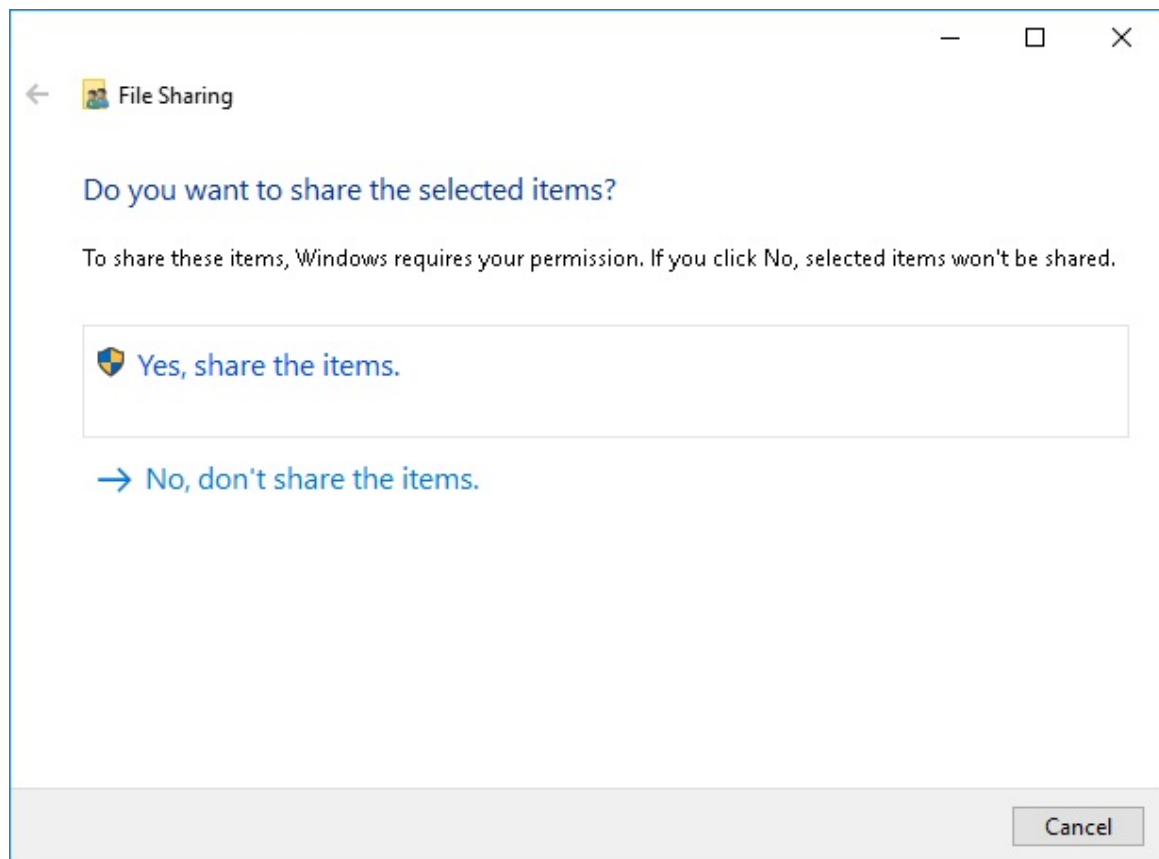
File Sharing

Do you want to share the selected items?

To share these items, Windows requires your permission. If you click No, selected items won't be shared.

Yes, share the items.

→ No, don't share the items.

Cancel